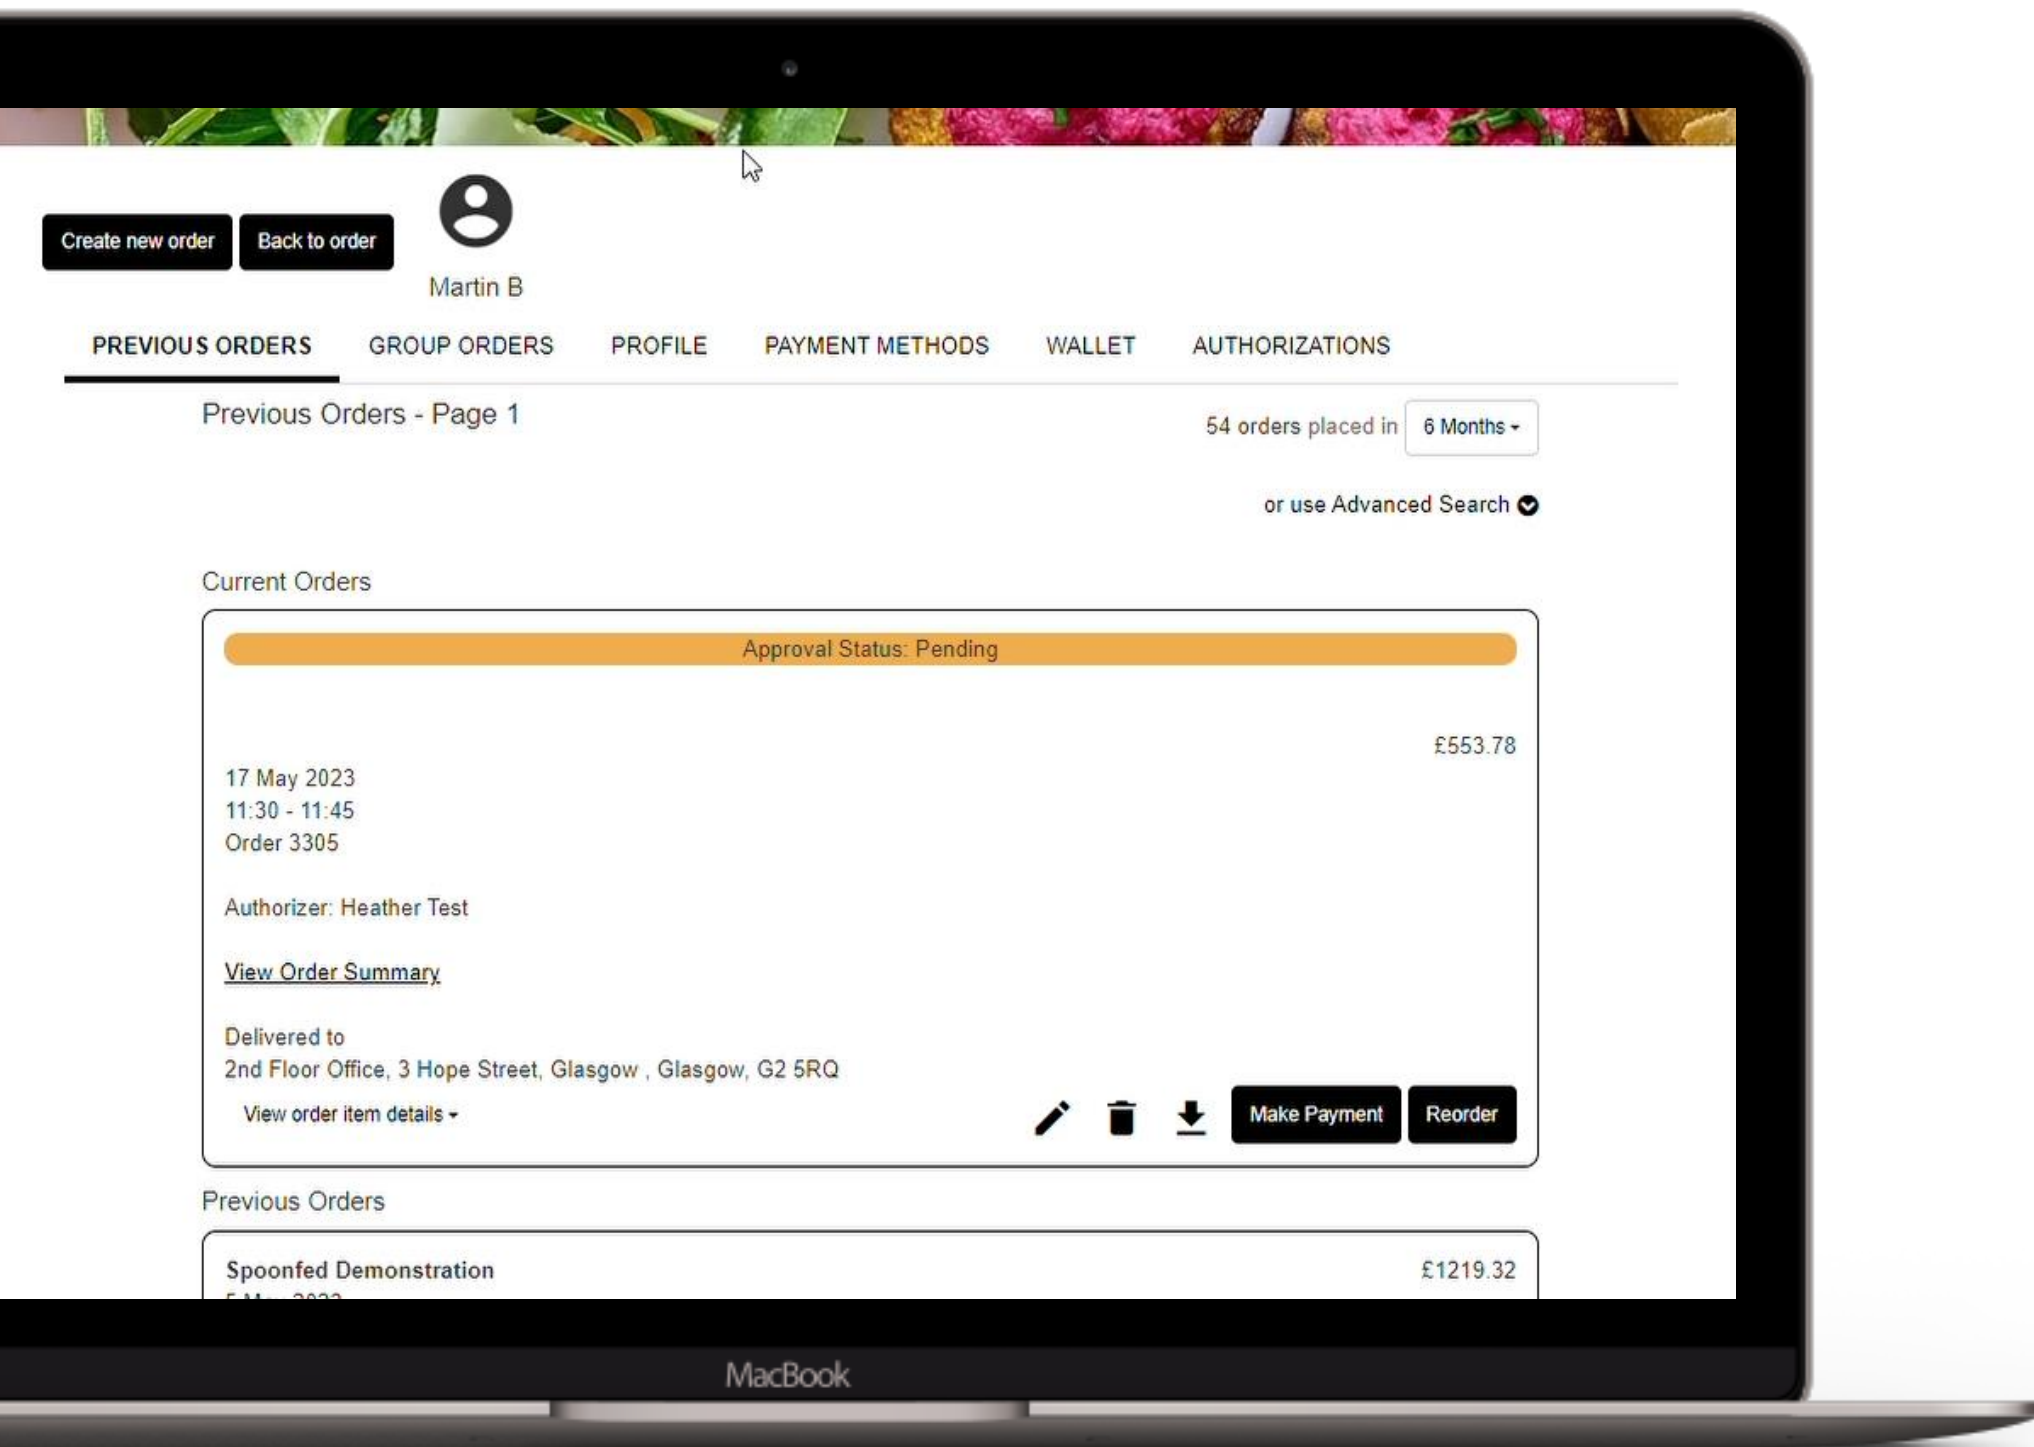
Create new order
Back to order

Martin B

PREVIOUS ORDERS GROUP ORDERS PROFILE PAYMENT METHODS WALLET AUTHORIZATIONS

Previous Orders - Page 1

54 orders placed in 6 Months

or use Advanced Search

Current Orders

Approval Status: Pending

£553.78

17 May 2023
11:30 - 11:45
Order 3305

Authorizer: Heather Test

View Order Summary

Delivered to
2nd Floor Office, 3 Hope Street, Glasgow , Glasgow, G2 5RQ

View order item details

Make Payment
Reorder

Previous Orders

Spoonfed Demonstration
£1219.32

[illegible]

MacBook